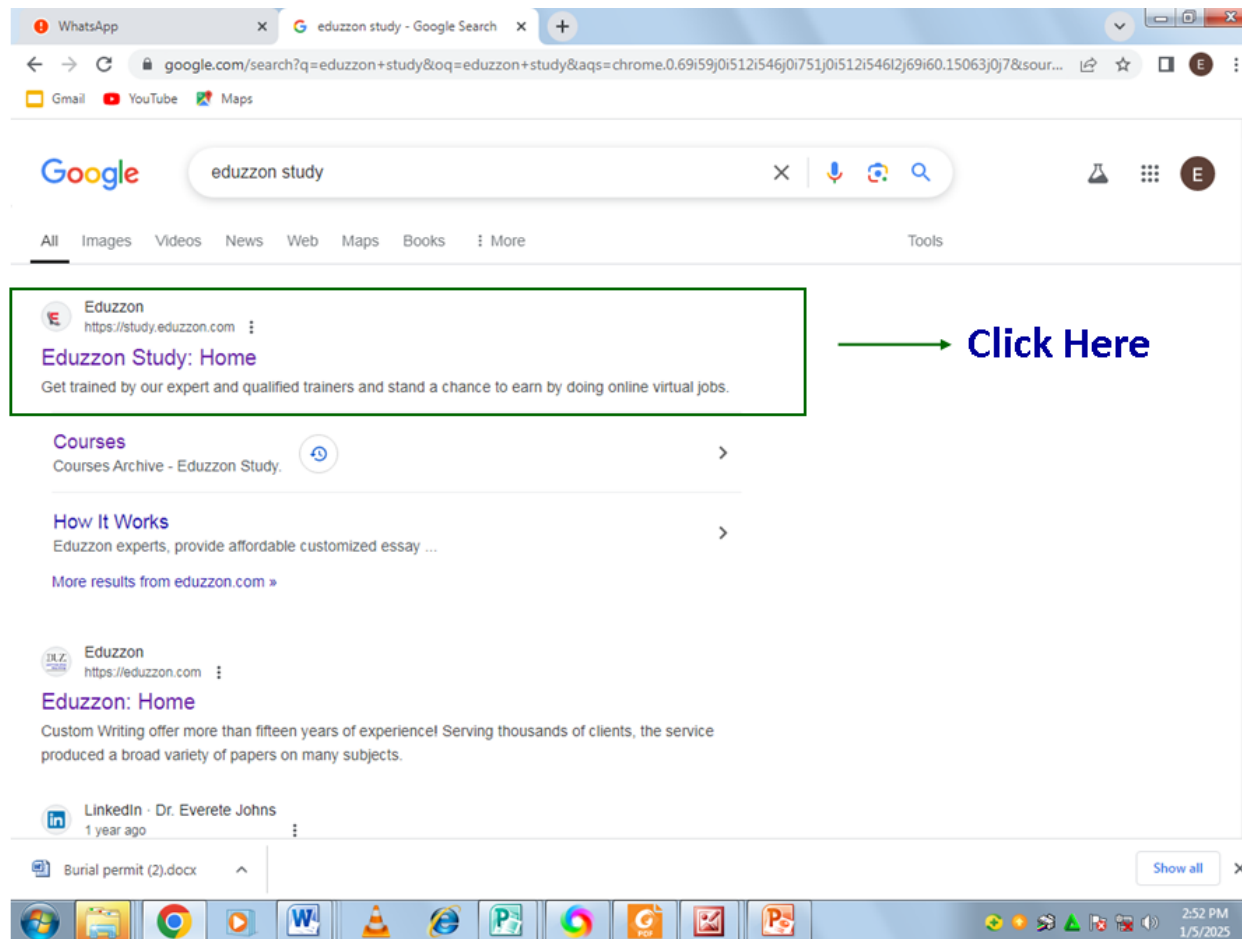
WhatsApp
eduzzon study - Google Search
google.com/search?q=eduzzon+study&oq=eduzzon+study&aqs=chrome.0.69i59j0i512i546j0i751j0i512i546l2j69i60.15063j0j7&sour...
Gmail YouTube Maps

Google
eduzzon study

All Images Videos News Web Maps Books More Tools

Eduzzon
https://study.eduzzon.com
Eduzzon Study: Home
Get trained by our expert and qualified trainers and stand a chance to earn by doing online virtual jobs.

Click Here

Courses
Courses Archive - Eduzzon Study.

How It Works
Eduzzon experts, provide affordable customized essay ...

More results from eduzzon.com »

Eduzzon
https://eduzzon.com
Eduzzon: Home
Custom Writing offer more than fifteen years of experience! Serving thousands of clients, the service produced a broad variety of papers on many subjects.

LinkedIn · Dr. Everete Johns
1 year ago

Burial permit (2).docx
Show all

2:52 PM
1/5/2025